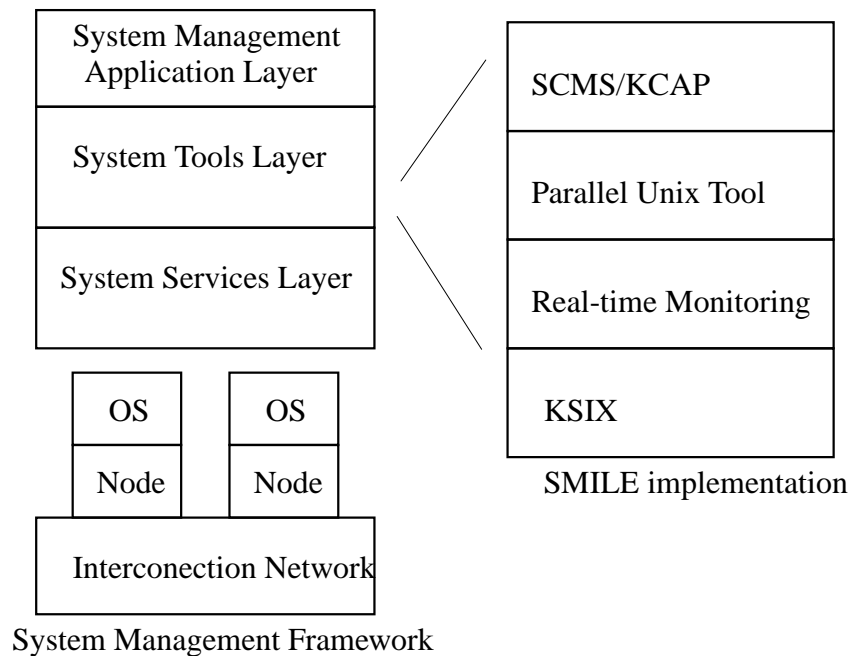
System Management Application Layer

System Tools Layer

System Services Layer

OS

OS

Node

Node

Interconection Network

System Management Framework

SCMS/KCAP

Parallel Unix Tool

Real-time Monitoring

KSIX

SMILE implementation